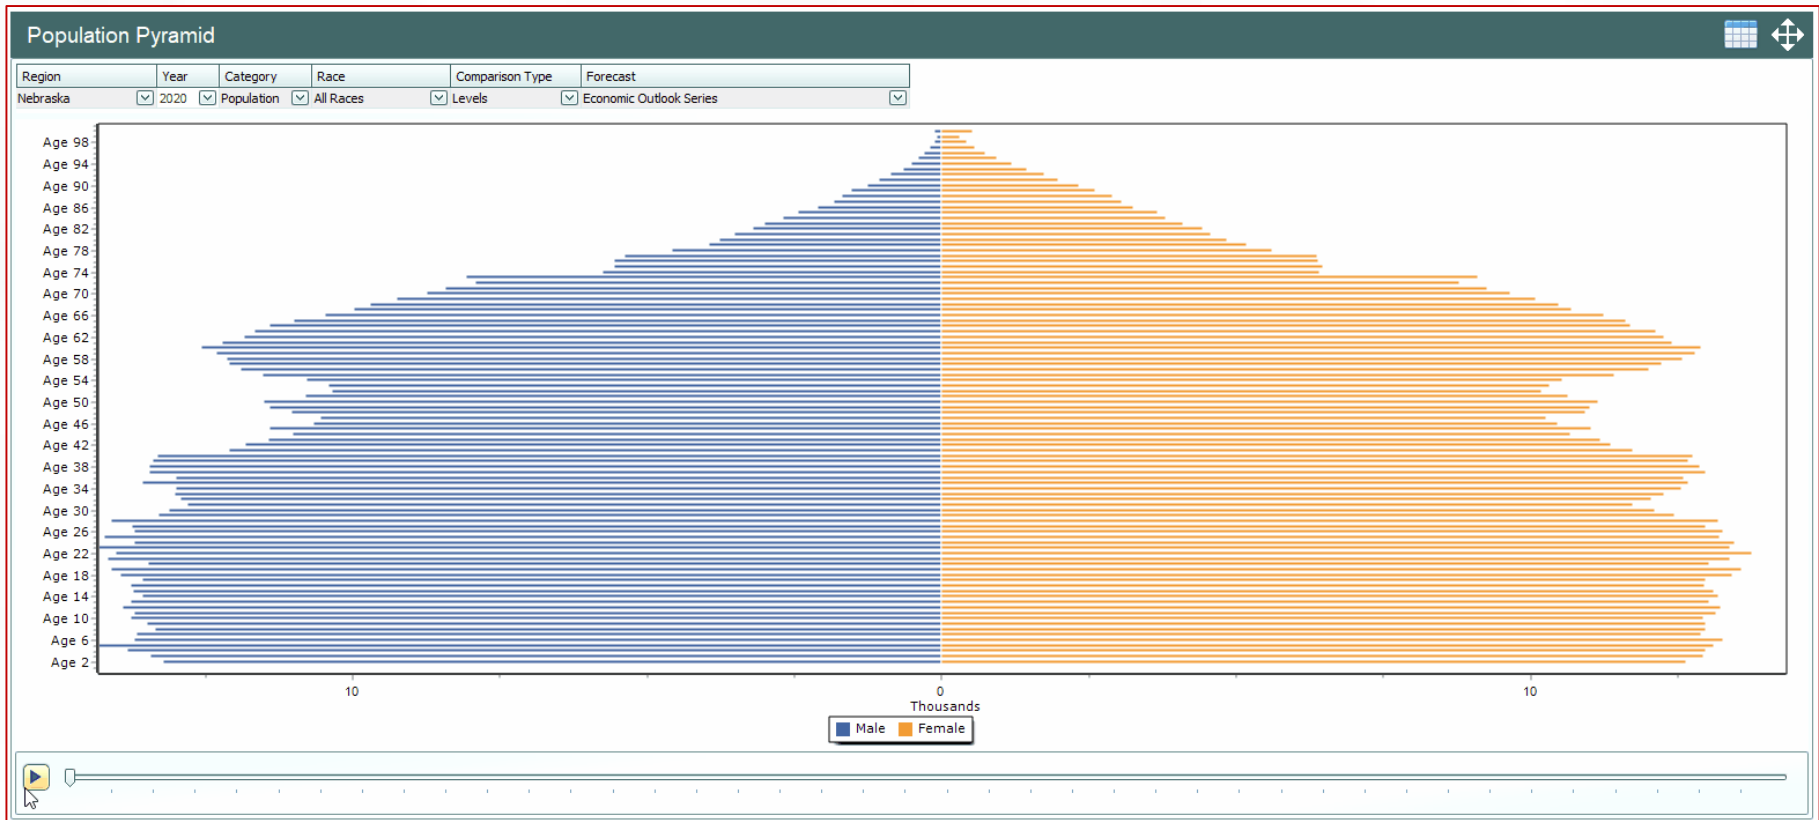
Population Pyramid

| Region | Year | Category | Race | Comparison Type | Forecast |
|---|---|---|---|---|---|
| Nebraska | 2020 | Population | All Races | Levels | Economic Outlook Series |

Age 98
Age 94
Age 90
Age 86
Age 82
Age 78
Age 74
Age 70
Age 66
Age 62
Age 58
Age 54
Age 50
Age 46
Age 42
Age 38
Age 34
Age 30
Age 26
Age 22
Age 18
Age 14
Age 10
Age 6
Age 2

10
0
10
Thousands

Male
Female